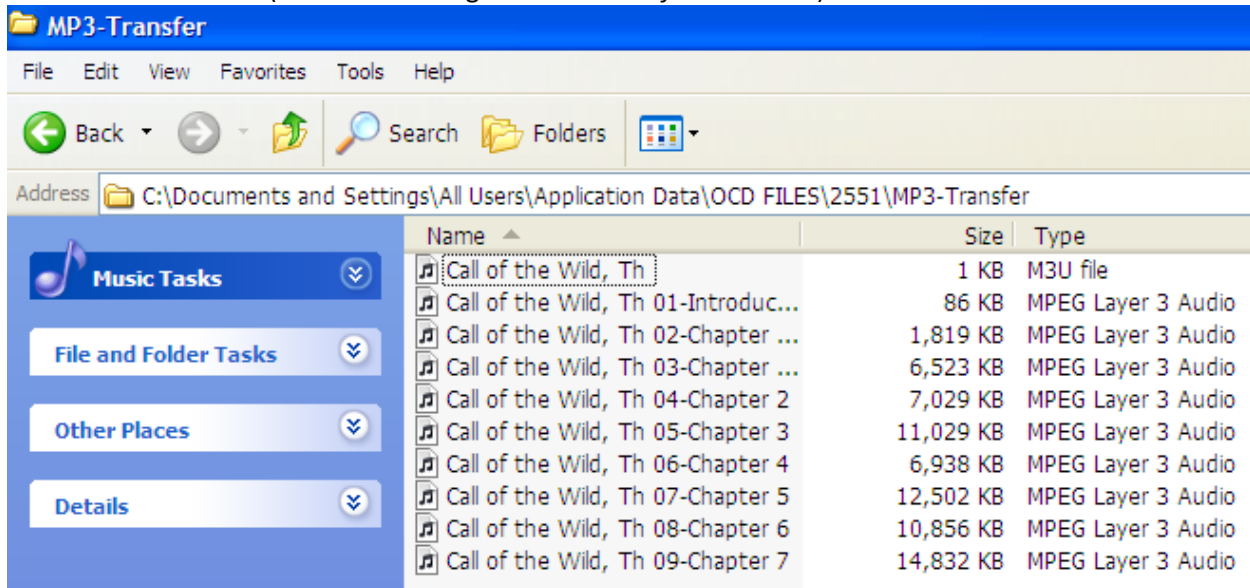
MP3-Transfer

File Edit View Favorites Tools Help

Back Search Folders

Address C:\Documents and Settings\All Users\Application Data\OCD FILES\2551\MP3-Transfer

Music Tasks

File and Folder Tasks

Other Places

Details

| Name | Size | Type |
|---|---|---|
| Call of the Wild, Th | 1 KB | M3U file |
| Call of the Wild, Th 01-Introduc... | 86 KB | MPEG Layer 3 Audio |
| Call of the Wild, Th 02-Chapter ... | 1,819 KB | MPEG Layer 3 Audio |
| Call of the Wild, Th 03-Chapter ... | 6,523 KB | MPEG Layer 3 Audio |
| Call of the Wild, Th 04-Chapter 2 | 7,029 KB | MPEG Layer 3 Audio |
| Call of the Wild, Th 05-Chapter 3 | 11,029 KB | MPEG Layer 3 Audio |
| Call of the Wild, Th 06-Chapter 4 | 6,938 KB | MPEG Layer 3 Audio |
| Call of the Wild, Th 07-Chapter 5 | 12,502 KB | MPEG Layer 3 Audio |
| Call of the Wild, Th 08-Chapter 6 | 10,856 KB | MPEG Layer 3 Audio |
| Call of the Wild, Th 09-Chapter 7 | 14,832 KB | MPEG Layer 3 Audio |